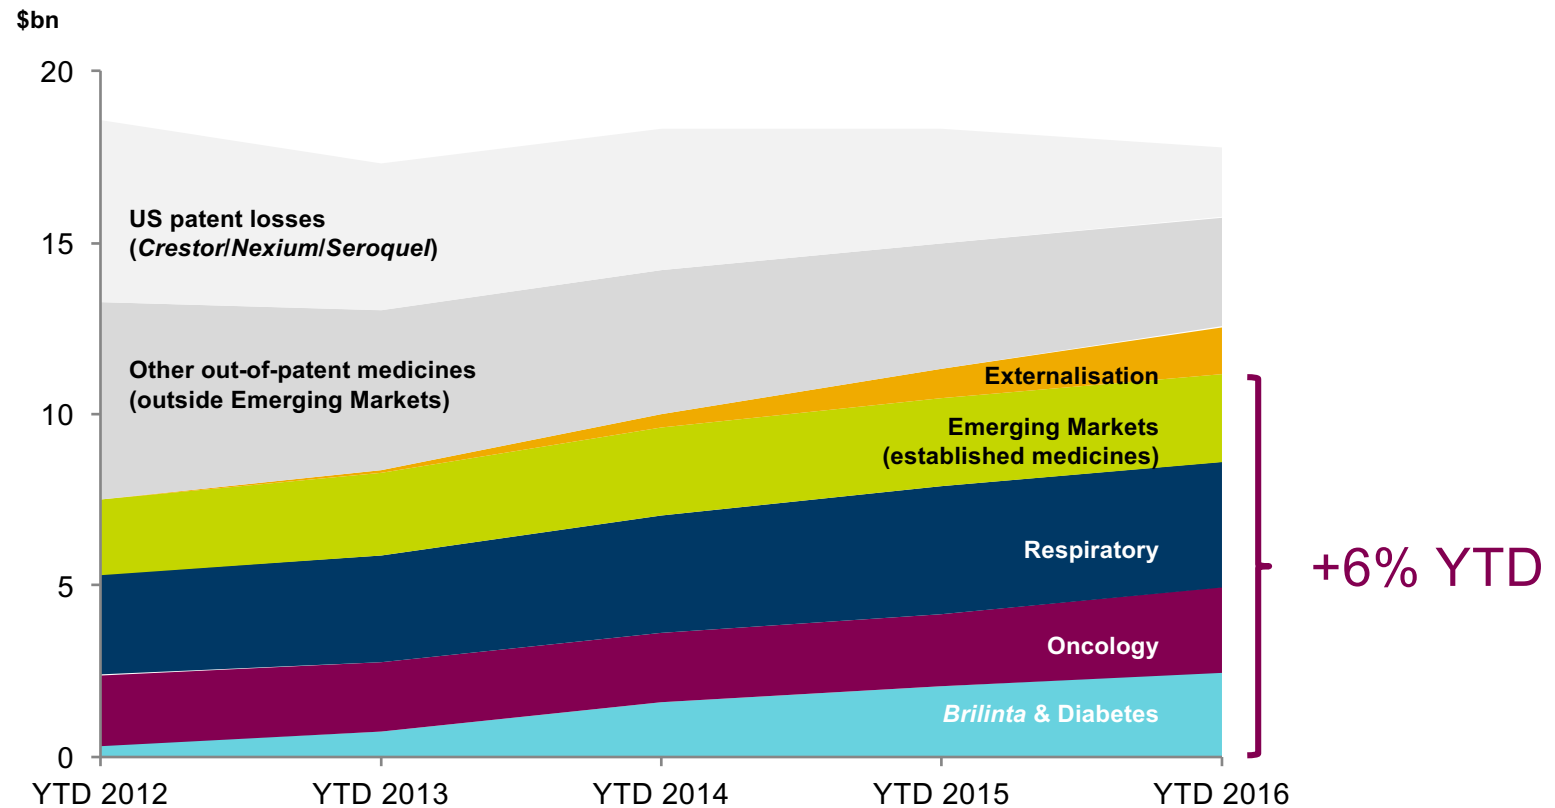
$bn

20

15

10

5

0

US patent losses (*Crestor*/*Nexium*/*Seroquel*)

Other out-of-patent medicines (outside Emerging Markets)

Externalisation

Emerging Markets (established medicines)

Respiratory

Oncology

*Brilinta* & Diabetes

+6% YTD

YTD 2012

YTD 2013

YTD 2014

YTD 2015

YTD 2016